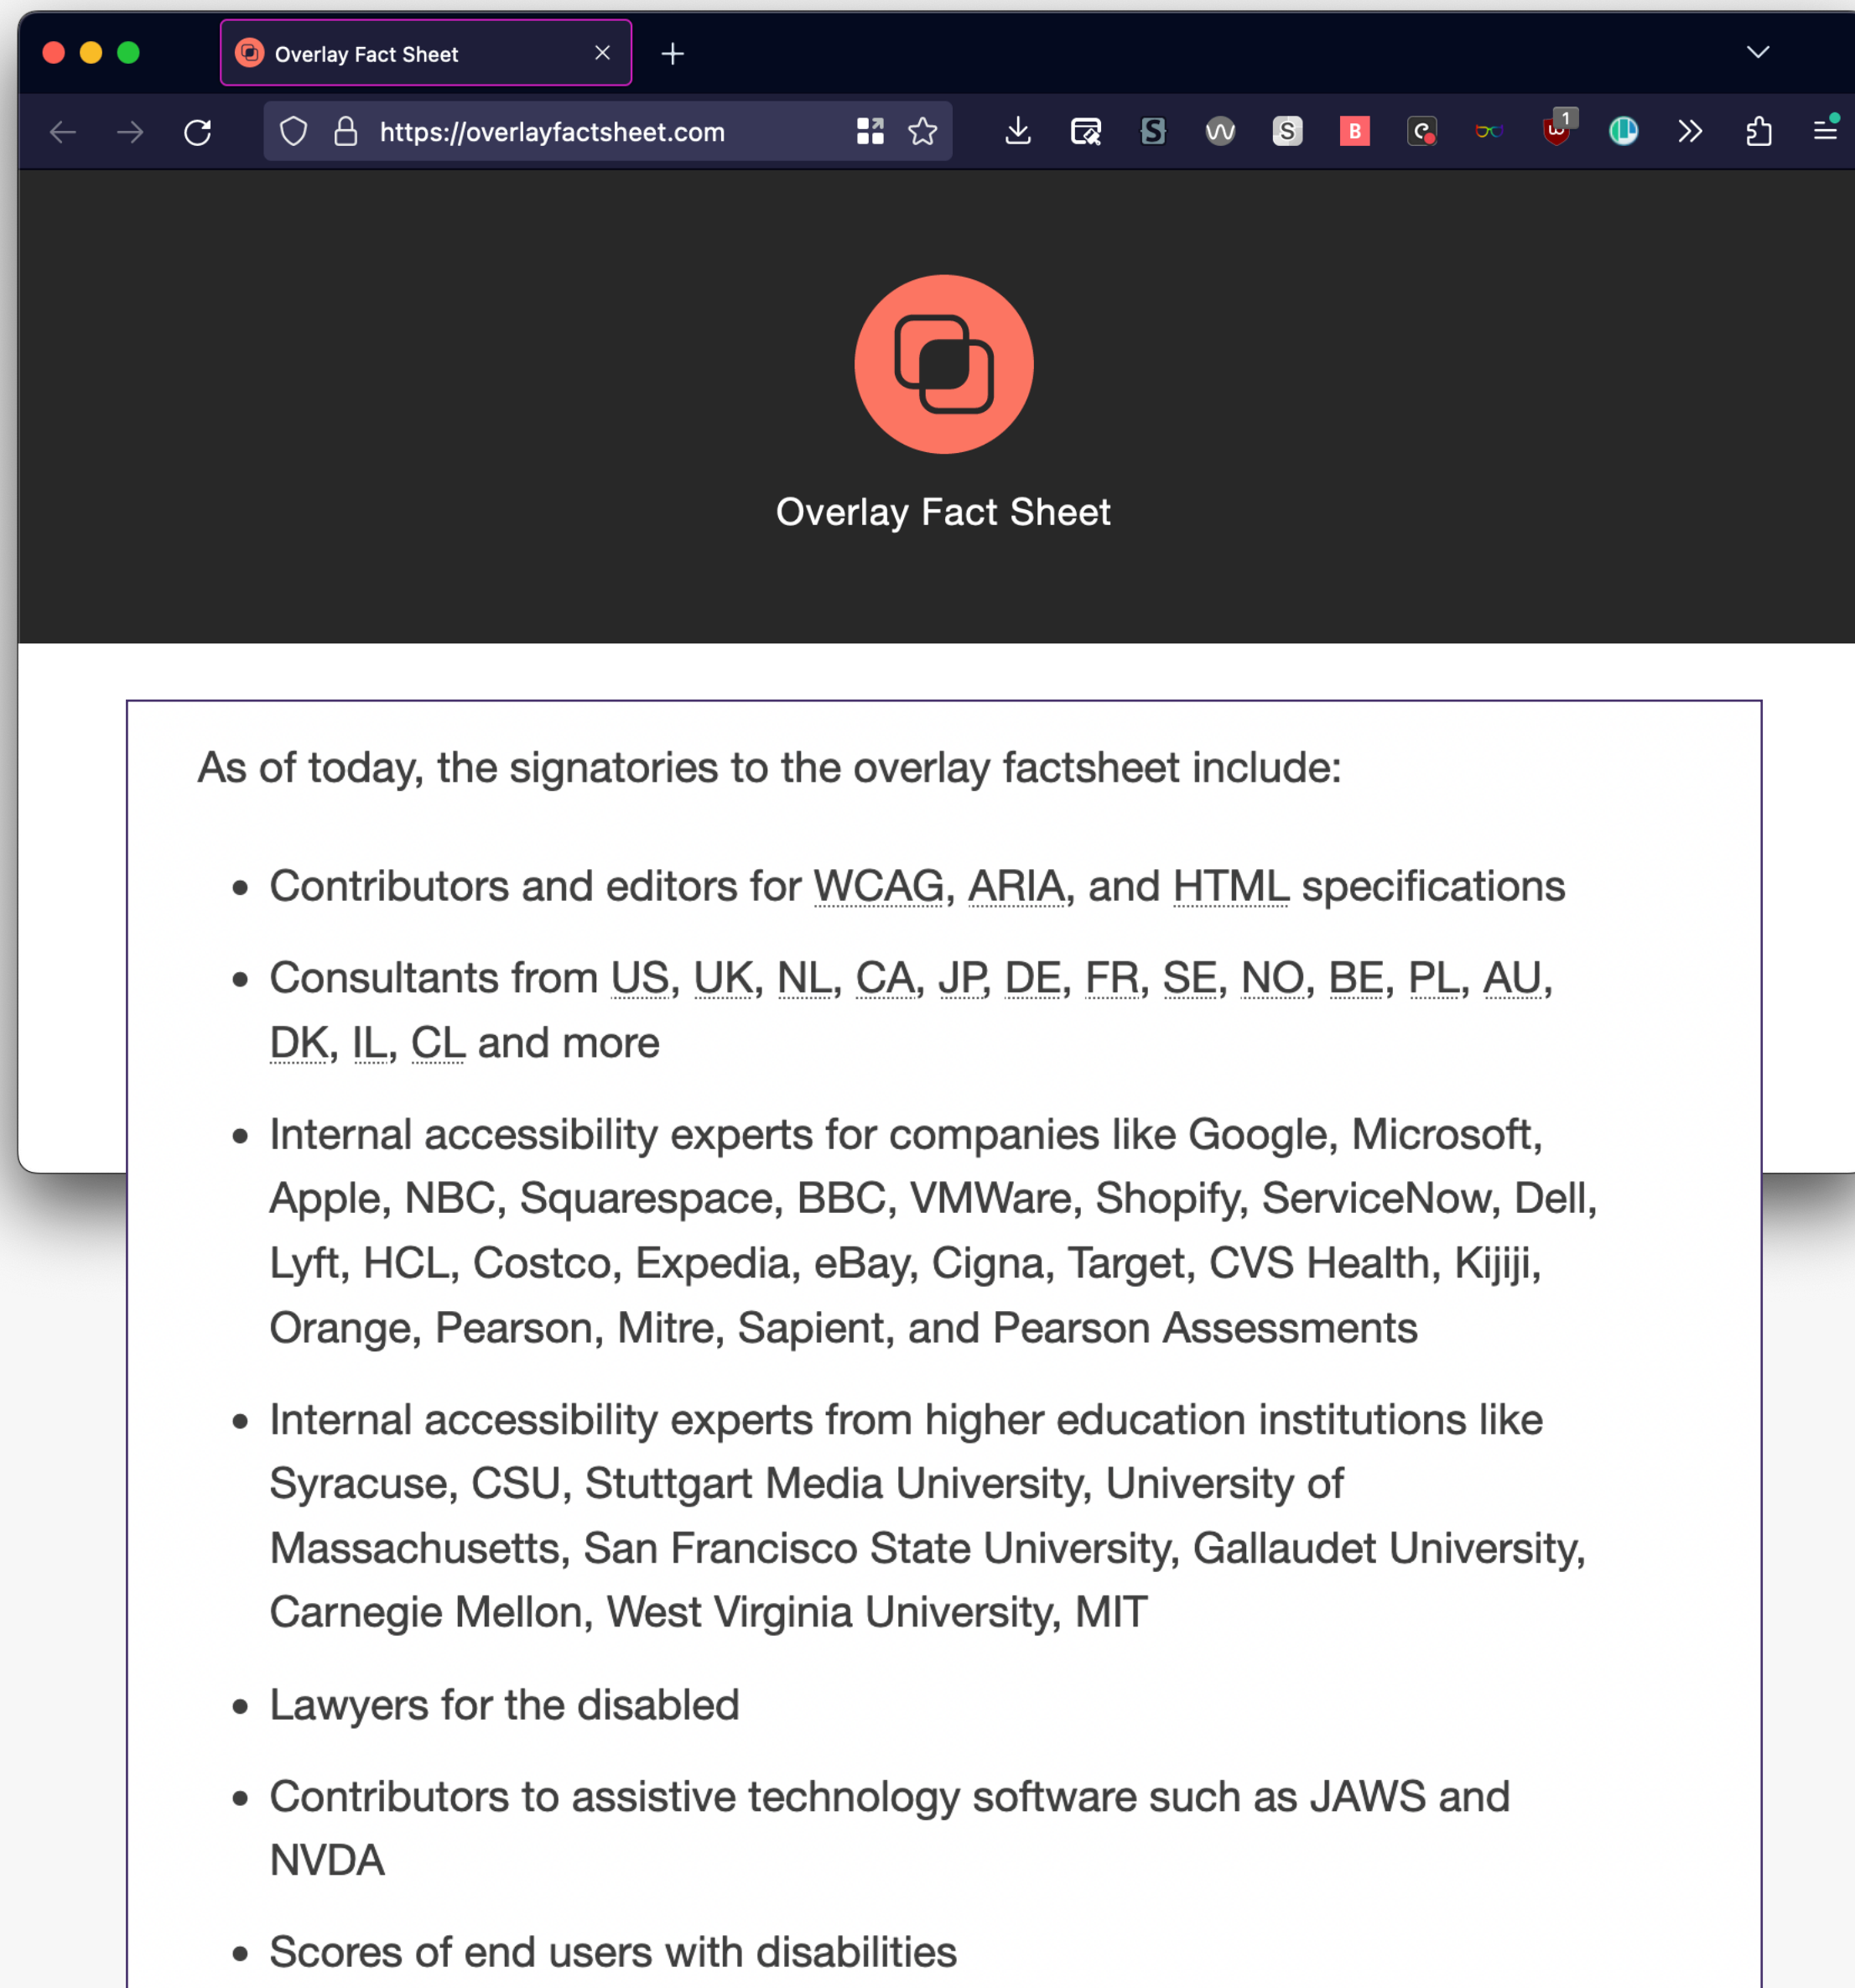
Overlay Fact Sheet

https://overlayfactsheet.com

S B 1

Overlay Fact Sheet

As of today, the signatories to the overlay factsheet include:

- Contributors and editors for WCAG, ARIA, and HTML specifications
- Consultants from US, UK, NL, CA, JP, DE, FR, SE, NO, BE, PL, AU, DK, IL, CL and more
- Internal accessibility experts for companies like Google, Microsoft, Apple, NBC, Squarespace, BBC, VMWare, Shopify, ServiceNow, Dell, Lyft, HCL, Costco, Expedia, eBay, Cigna, Target, CVS Health, Kijiji, Orange, Pearson, Mitre, Sapient, and Pearson Assessments
- Internal accessibility experts from higher education institutions like Syracuse, CSU, Stuttgart Media University, University of Massachusetts, San Francisco State University, Gallaudet University, Carnegie Mellon, West Virginia University, MIT
- Lawyers for the disabled
- Contributors to assistive technology software such as JAWS and NVDA
- Scores of end users with disabilities